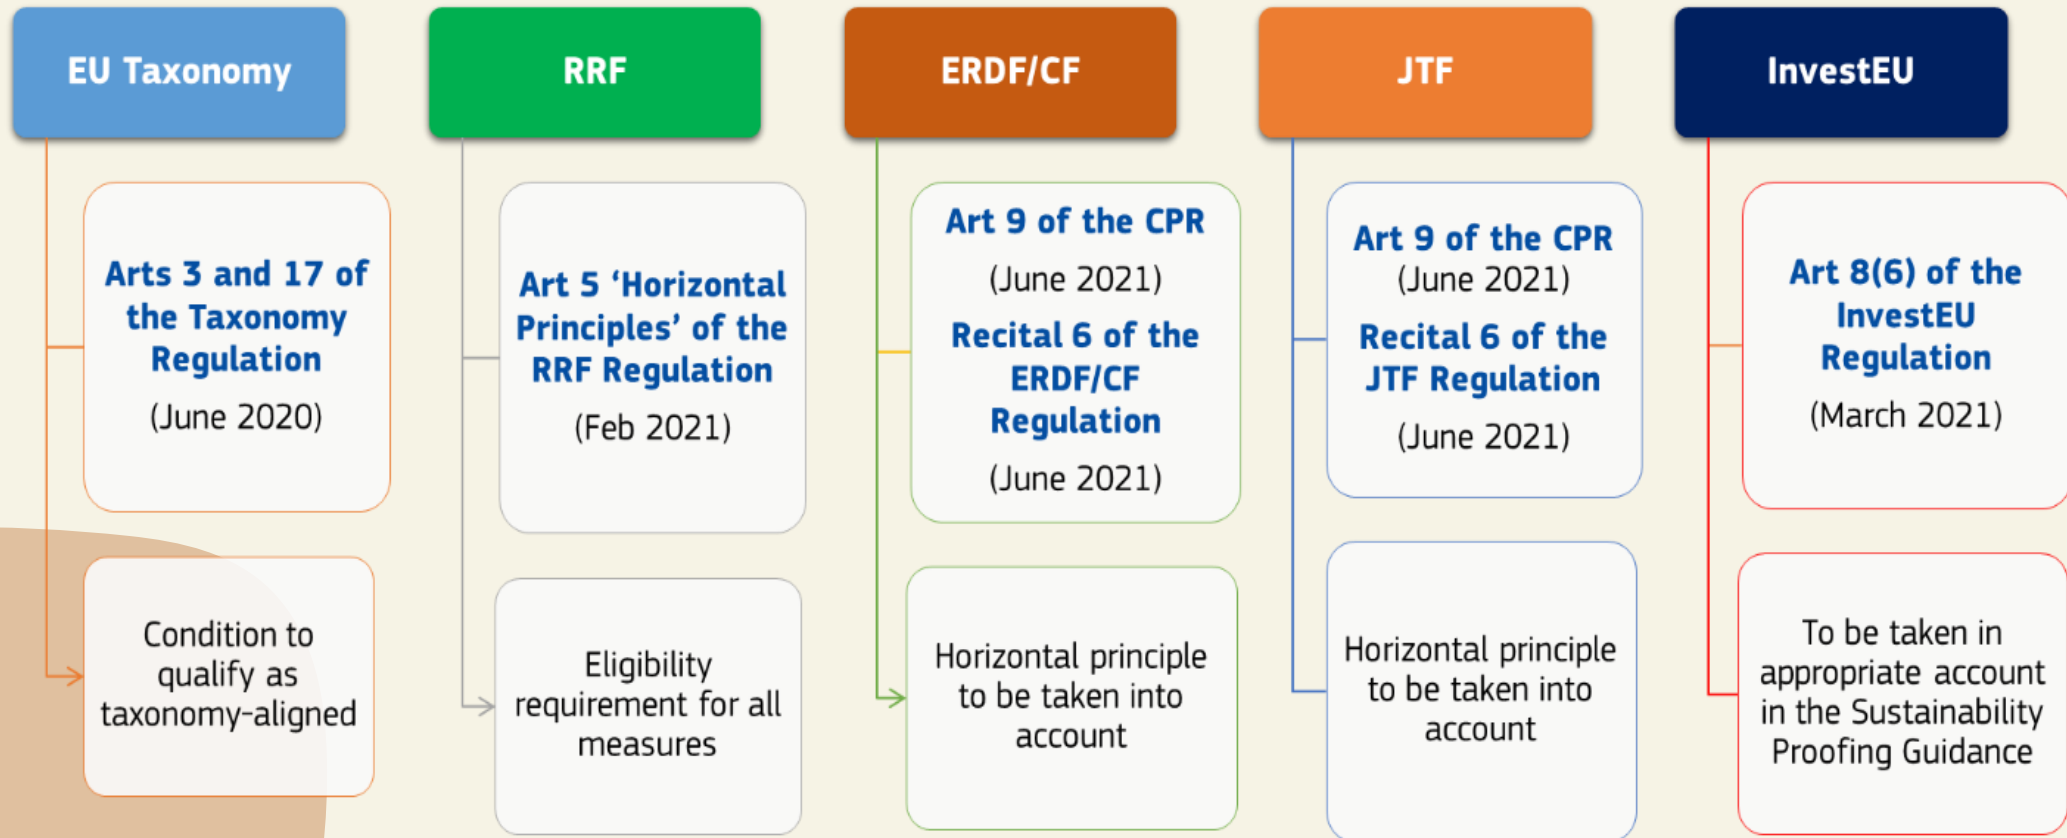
EU Taxonomy

Arts 3 and 17 of the Taxonomy Regulation

(June 2020)

Condition to qualify as taxonomy-aligned

RRF

Art 5 'Horizontal Principles' of the RRF Regulation

(Feb 2021)

Eligibility requirement for all measures

ERDF/CF

Art 9 of the CPR

(June 2021)

Recital 6 of the ERDF/CF Regulation

(June 2021)

Horizontal principle to be taken into account

JTF

Art 9 of the CPR

(June 2021)

Recital 6 of the JTF Regulation

(June 2021)

Horizontal principle to be taken into account

InvestEU

Art 8(6) of the InvestEU Regulation

(March 2021)

To be taken in appropriate account in the Sustainability Proofing Guidance